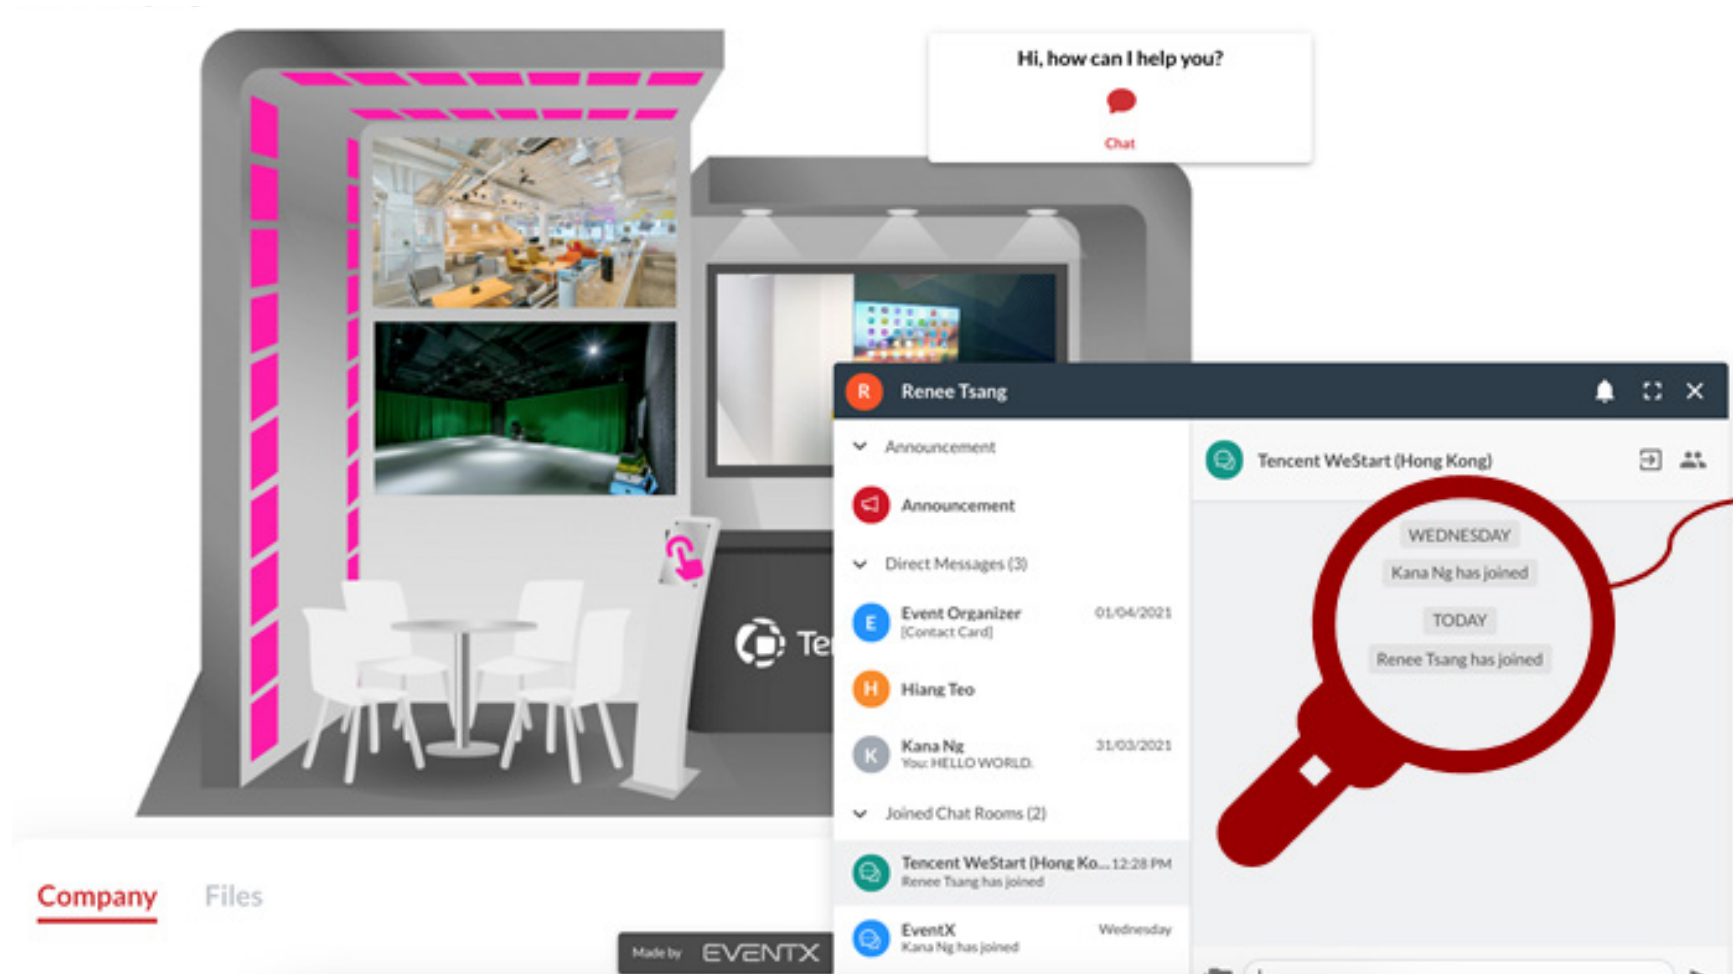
Hi, how can I help you?

Chat

Te

R Renee Tsang

Announcement

Announcement

Direct Messages (3)

E Event Organizer [Contact Card] 01/04/2021

H Hiang Teo

K Kana Ng You: HELLO WORLD. 31/03/2021

Joined Chat Rooms (2)

Tencent WeStart (Hong Ko... 12:28 PM Renee Tsang has joined

EventX Kana Ng has joined Wednesday

Tencent WeStart (Hong Kong)

WEDNESDAY

Kana Ng has joined

TODAY

Renee Tsang has joined

Company Files

Made by EVENTX